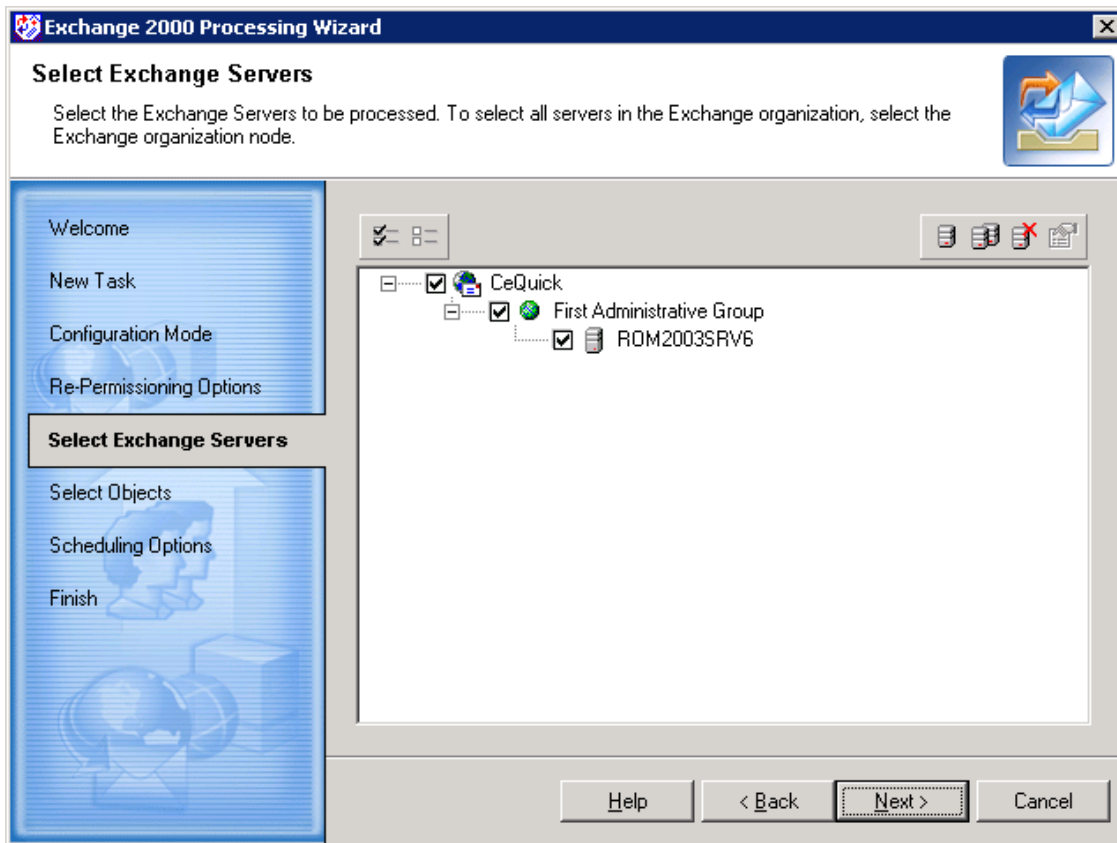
Exchange 2000 Processing Wizard

Select Exchange Servers

Select the Exchange Servers to be processed. To select all servers in the Exchange organization, select the Exchange organization node.

Welcome

New Task

Configuration Mode

Re-Permissioning Options

Select Exchange Servers

Select Objects

Scheduling Options

Finish

CeQuick

First Administrative Group

ROM2003SRV6

Help

< Back

Next >

Cancel